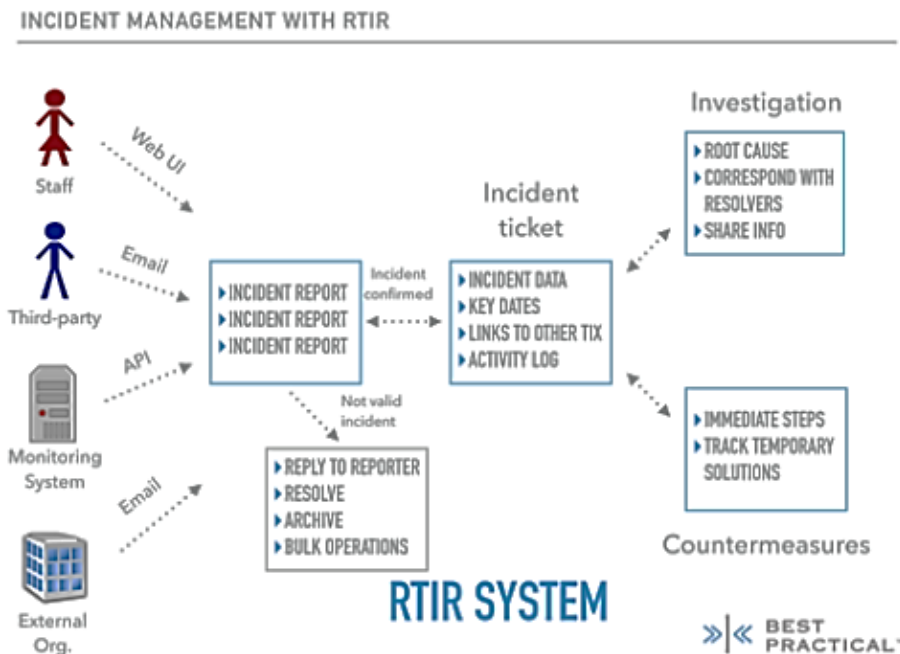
INCIDENT MANAGEMENT WITH RTIR

Staff

Web UI

Third-party

Email

Monitoring System

API

External Org.

Email

INCIDENT REPORT
INCIDENT REPORT
INCIDENT REPORT

Incident confirmed

Not valid incident

REPLY TO REPORTER
RESOLVE
ARCHIVE
BULK OPERATIONS

Incident ticket

INCIDENT DATA
KEY DATES
LINKS TO OTHER TIX
ACTIVITY LOG

Investigation

ROOT CAUSE
CORRESPOND WITH RESOLVERS
SHARE INFO

IMMEDIATE STEPS
TRACK TEMPORARY SOLUTIONS

Countermeasures

RTIR SYSTEM

BEST PRACTICAL